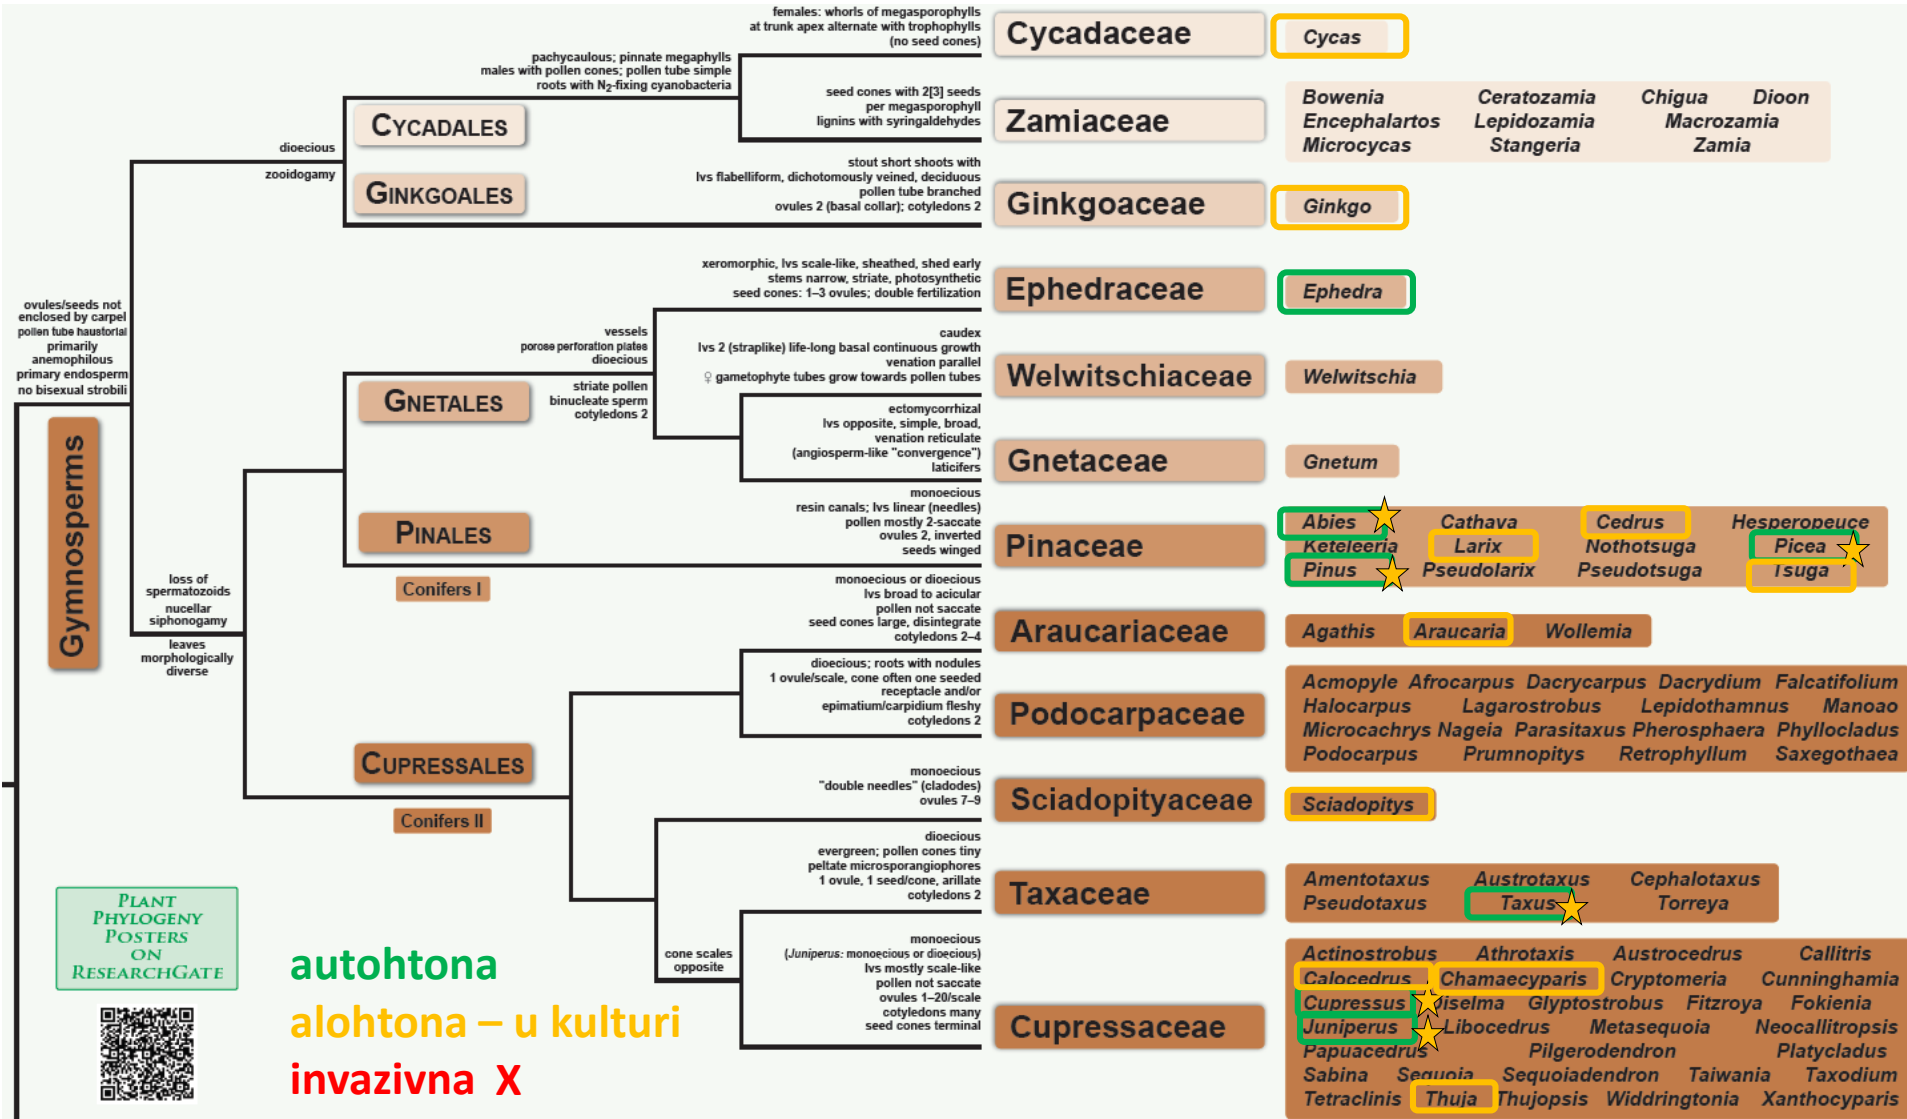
females: whorls of megasporophylls at trunk apex alternate with trophophylls (no seed cones)

Cycadaceae

Cycas

pachycaulous; pinnate megaphylls males with pollen cones; pollen tube simple roots with $N_2$-fixing cyanobacteria

seed cones with 2[3] seeds per megasporophyll lignins with syringaldehydes

Zamiaceae

Bowenia Ceratozamia Chigua Dioon Encephalartos Lepidozamia Macrozamia Microcycas Stangeria Zamia

CYCADALES

dioecious

zooidogamy

GINKGOALES

stout short shoots with lvs flabelliform, dichotomously veined, deciduous pollen tube branched ovules 2 (basal collar); cotyledons 2

Ginkgoaceae

Ginkgo

xeromorphic, lvs scale-like, sheathed, shed early stems narrow, striate, photosynthetic seed cones: 1–3 ovules; double fertilization

Ephedraceae

Ephedra

ovules/seeds not enclosed by carpel pollen tube haustorial primarily anemophilous primary endosperm no bisexual strobili

vessels porose perforation plates dioecious

caudex lvs 2 (straplike) life-long basal continuous growth venation parallel ♀ gametophyte tubes grow towards pollen tubes

Welwitschiaceae

Welwitschia

GNETALES

striate pollen binucleate sperm cotyledons 2

ectomycorrhizal lvs opposite, simple, broad, venation reticulate (angiosperm-like "convergence") laticifers

Gnetaceae

Gnetum

Gymnosperms

monoecious resin canals; lvs linear (needles) pollen mostly 2-saccate ovules 2, inverted seeds winged

PINALES

Pinaceae

Abies Cathava Cedrus Hesperopeuce Keteleeria Larix Nothotsuga Picea Pinus Pseudolarix Pseudotsuga Tsuga

Conifers I

loss of spermatozoids nucellar siphonogamy leaves morphologically diverse

monoecious or dioecious lvs broad to acicular pollen not saccate seed cones large, disintegrate cotyledons 2–4

Araucariaceae

Agathis Araucaria Wollemia

dioecious; roots with nodules 1 ovule/scale, cone often one seeded receptacle and/or epimatium/carpidium fleshy cotyledons 2

Podocarpaceae

Acmopyle Afrocarpus Dacrycarpus Dacrydium Falcatifolium Halocarpus Lagarostrobus Lepidothamnus Manoao Microcachrys Nageia Parasitaxus Pherosphaera Phyllocladus Podocarpus Prumnopitys Retrophyllum Saxegothaea

CUPRESSALES

monoecious "double needles" (cladodes) ovules 7–9

Sciadopityaceae

Sciadopitys

Conifers II

dioecious evergreen; pollen cones tiny peltate microsporangiophores 1 ovule, 1 seed/cone, arillate cotyledons 2

Taxaceae

Amentotaxus Austrotaxus Cephalotaxus Pseudotaxus Taxus Torreya

PLANT PHYLOGENY POSTERS ON RESEARCHGATE

cone scales opposite

monoecious (Juniperus: monoecious or dioecious) lvs mostly scale-like pollen not saccate ovules 1–20/scale cotyledons many seed cones terminal

Cupressaceae

Actinostrobus Athrotaxis Austrocedrus Callitris Calocedrus Chamaecyparis Cryptomeria Cunninghamia Cupressus Diselma Glyptostrobus Fitzroya Fokienia Juniperus Libocedrus Metasequoia Neocallitropsis Papuacedrus Pilgerodendron Platycladus Sabina Sequoia Sequoiadendron Taiwania Taxodium Tetraclinis Thuja Thujopsis Widdringtonia Xanthocyparis

autohtona
alohtona – u kulturi
invazivna X